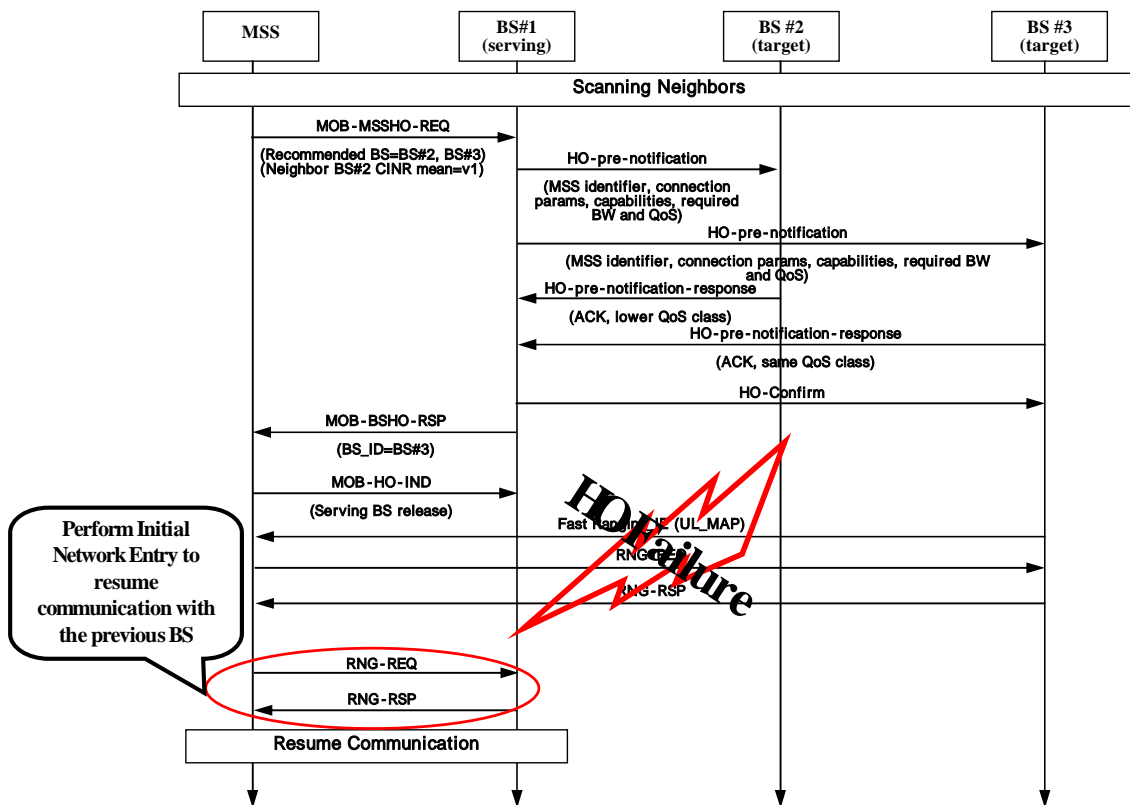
MSS

BS#1 (serving)

BS #2 (target)

BS #3 (target)

Scanning Neighbors

MOB-MSSHO-REQ

(Recommended BS=BS#2, BS#3) (Neighbor BS#2 CINR mean=v1)

HO-pre-notification

(MSS identifier, connection params, capabilities, required BW and QoS)

HO-pre-notification

(MSS identifier, connection params, capabilities, required BW and QoS)

HO-pre-notification-response

(ACK, lower QoS class)

HO-pre-notification-response

(ACK, same QoS class)

HO-Confirm

MOB-BSHO-RSP

(BS_ID=BS#3)

MOB-HO-IND

(Serving BS release)

Fast Ranging IE (UL_MAP)

RNG-REQ

RNG-RSP

HO Failure

Perform Initial Network Entry to resume communication with the previous BS

RNG-REQ

RNG-RSP

Resume Communication